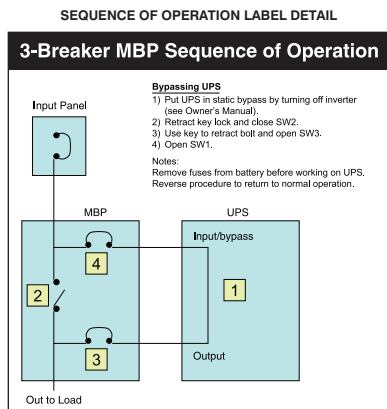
SEQUENCE OF OPERATION LABEL DETAIL

3-Breaker MBP Sequence of Operation

Input Panel

Bypassing UPS
1) Put UPS in static bypass by turning off inverter (see Owner's Manual).
2) Retract key lock and close SW2.
3) Use key to retract bolt and open SW3.
4) Open SW1.

Notes:
Remove fuses from battery before working on UPS.
Reverse procedure to return to normal operation.

MBP

UPS

Input/bypass

4

2

1

3

Output

Out to Load